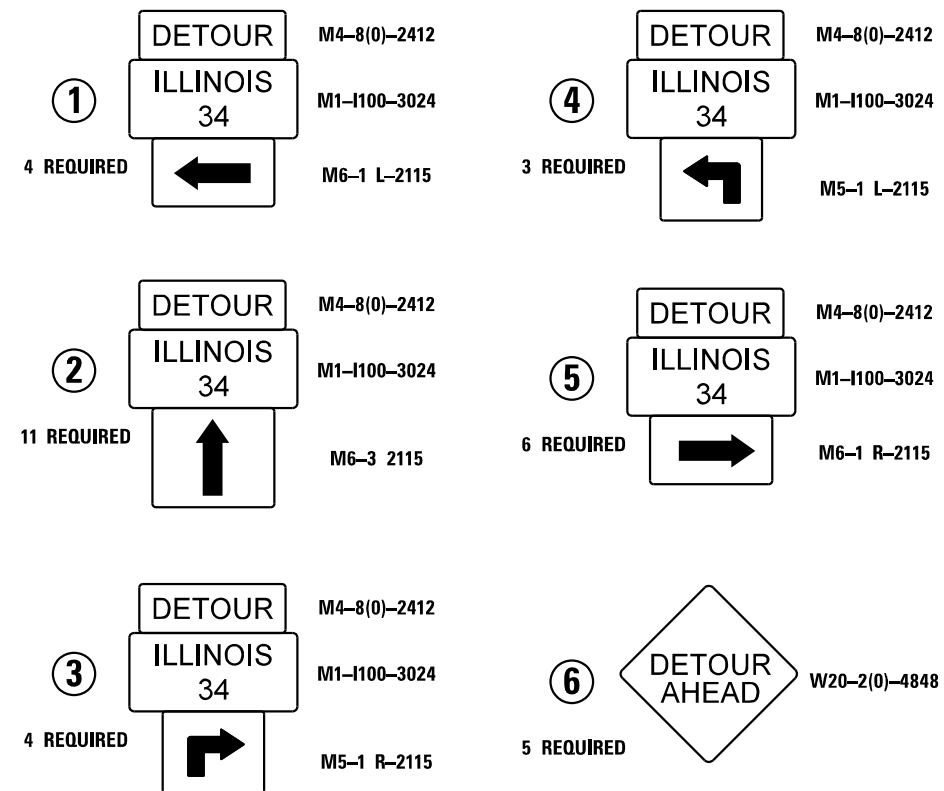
DETOUR M4–8(0)–2412
ILLINOIS 34 M1–I100–3024
① 4 REQUIRED
M6–1 L–2115

DETOUR M4–8(0)–2412
ILLINOIS 34 M1–I100–3024
④ 3 REQUIRED
M5–1 L–2115

DETOUR M4–8(0)–2412
ILLINOIS 34 M1–I100–3024
② 11 REQUIRED
M6–3 2115

DETOUR M4–8(0)–2412
ILLINOIS 34 M1–I100–3024
⑤ 6 REQUIRED
M6–1 R–2115

DETOUR M4–8(0)–2412
ILLINOIS 34 M1–I100–3024
③ 4 REQUIRED
M5–1 R–2115

⑥ 5 REQUIRED
DETOUR AHEAD W20–2(0)–4848